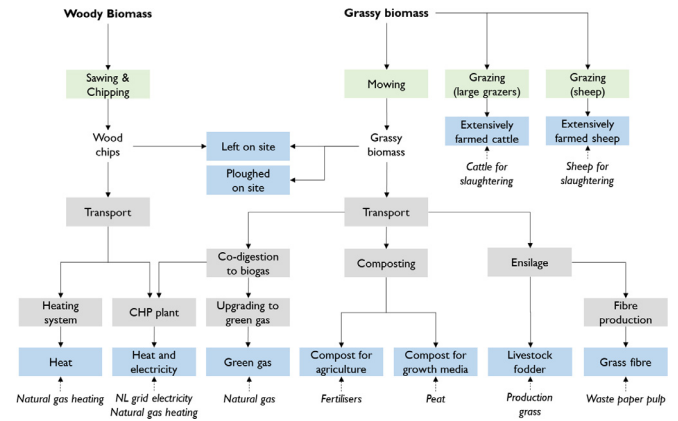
Woody Biomass

Grassy biomass

Sawing & Chipping

Mowing

Grazing (large grazers)

Grazing (sheep)

Wood chips

Left on site

Grassy biomass

Extensively farmed cattle

Extensively farmed sheep

Ploughed on site

Cattle for slaughtering

Sheep for slaughtering

Transport

Transport

Co-digestion to biogas

Composting

Ensilage

Heating system

CHP plant

Upgrading to green gas

Fibre production

Heat

Heat and electricity

Green gas

Compost for agriculture

Compost for growth media

Livestock fodder

Grass fibre

Natural gas heating

NL grid electricity
Natural gas heating

Natural gas

Fertilisers

Peat

Production grass

Waste paper pulp